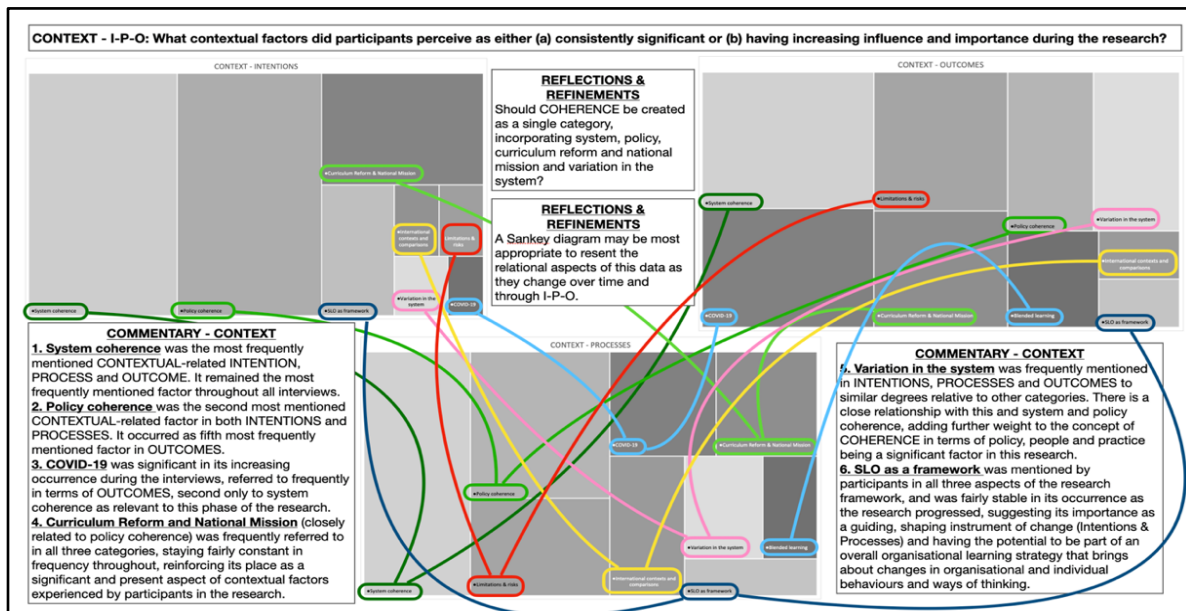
CONTEXT - I-P-O: What contextual factors did participants perceive as either (a) consistently significant or (b) having increasing influence and importance during the research?

CONTEXT - INTENTIONS

Curriculum Reform & National Mission

International contexts and comparisons

Limitations & risks

Variation in the system

COVID-19

System coherence

Policy coherence

SLO as framework

REFLECTIONS & REFINEMENTS
Should COHERENCE be created as a single category, incorporating system, policy, curriculum reform and national mission and variation in the system?

REFLECTIONS & REFINEMENTS
A Sankey diagram may be most appropriate to resent the relational aspects of this data as they change over time and through I-P-O.

CONTEXT - OUTCOMES

System coherence

Limitations & risks

Policy coherence

Variation in the system

International contexts and comparisons

COVID-19

Curriculum Reform & National Mission

Blended learning

SLO as framework

COMMENTARY - CONTEXT
1. System coherence was the most frequently mentioned CONTEXTUAL-related INTENTION, PROCESS and OUTCOME. It remained the most frequently mentioned factor throughout all interviews.
2. Policy coherence was the second most mentioned CONTEXTUAL-related factor in both INTENTIONS and PROCESSES. It occurred as fifth most frequently mentioned factor in OUTCOMES.
3. COVID-19 was significant in its increasing occurrence during the interviews, referred to frequently in terms of OUTCOMES, second only to system coherence as relevant to this phase of the research.
4. Curriculum Reform and National Mission (closely related to policy coherence) was frequently referred to in all three categories, staying fairly constant in frequency throughout, reinforcing its place as a significant and present aspect of contextual factors experienced by participants in the research.

CONTEXT - PROCESSES

COVID-19

Curriculum Reform & National Mission

Policy coherence

Variation in the system

Blended learning

System coherence

Limitations & risks

International contexts and comparisons

SLO as framework

COMMENTARY - CONTEXT
5. Variation in the system was frequently mentioned in INTENTIONS, PROCESSES and OUTCOMES to similar degrees relative to other categories. There is a close relationship with this and system and policy coherence, adding further weight to the concept of COHERENCE in terms of policy, people and practice being a significant factor in this research.
6. SLO as a framework was mentioned by participants in all three aspects of the research framework, and was fairly stable in its occurrence as the research progressed, suggesting its importance as a guiding, shaping instrument of change (Intentions & Processes) and having the potential to be part of an overall organisational learning strategy that brings about changes in organisational and individual behaviours and ways of thinking.